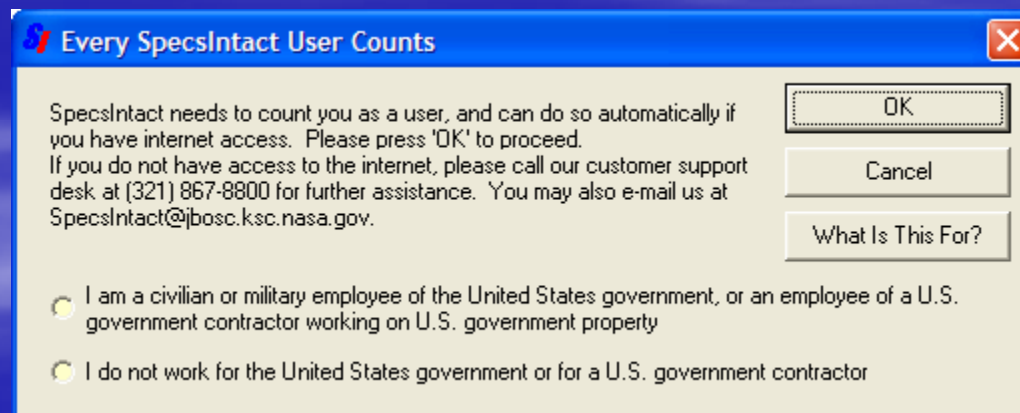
SI Every SpecsIntact User Counts

SpecsIntact needs to count you as a user, and can do so automatically if you have internet access. Please press 'OK' to proceed.
If you do not have access to the internet, please call our customer support desk at (321) 867-8800 for further assistance. You may also e-mail us at SpecsIntact@jbosc.ksc.nasa.gov.

OK

Cancel

What Is This For?

I am a civilian or military employee of the United States government, or an employee of a U.S. government contractor working on U.S. government property

I do not work for the United States government or for a U.S. government contractor